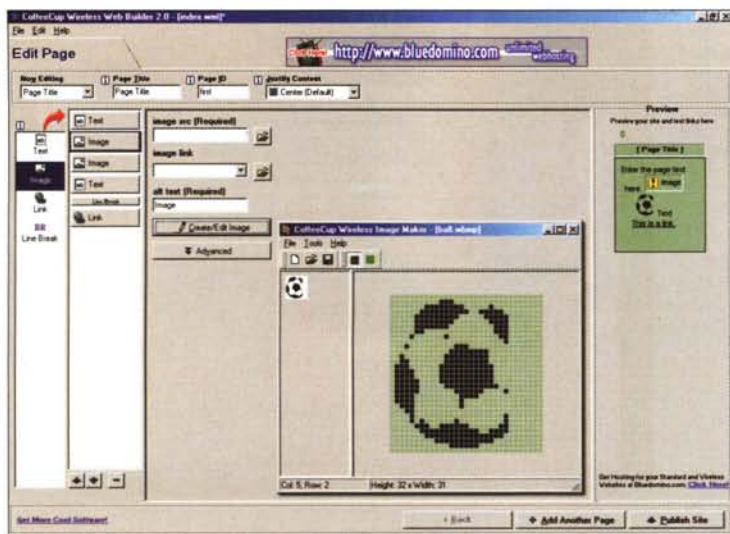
CoffeeCup Wireless Web Builder 2.0 - [index.wml]*
File Edit Help
Edit Page
Click Here! http://www.bluedomino.com unlimited webhosting
Nav Editing
Page Title
Page Title
Page Title
Page ID
first
Justify Content
Center (Default)
Text
Image
Link
Line Break
Text
Image
Image
Text
Line Break
Link
image src (Required)
image link
alt text (Required)
Image
Create/Edit Image
Advanced
CoffeeCup Wireless Image Maker - [ball.wbmp]
File Tools Help
Col: 5, Row: 2
Height: 32 x Width: 31
Preview
Preview your site and test links here
[ Page Title ]
Enter the page text here.
Image
Text
This is a link.
Get Hosting for your Standard and Wireless Websites at Bluedomino.com Click Here!
Get More Cool Software!
< Back
Add Another Page
Publish Site